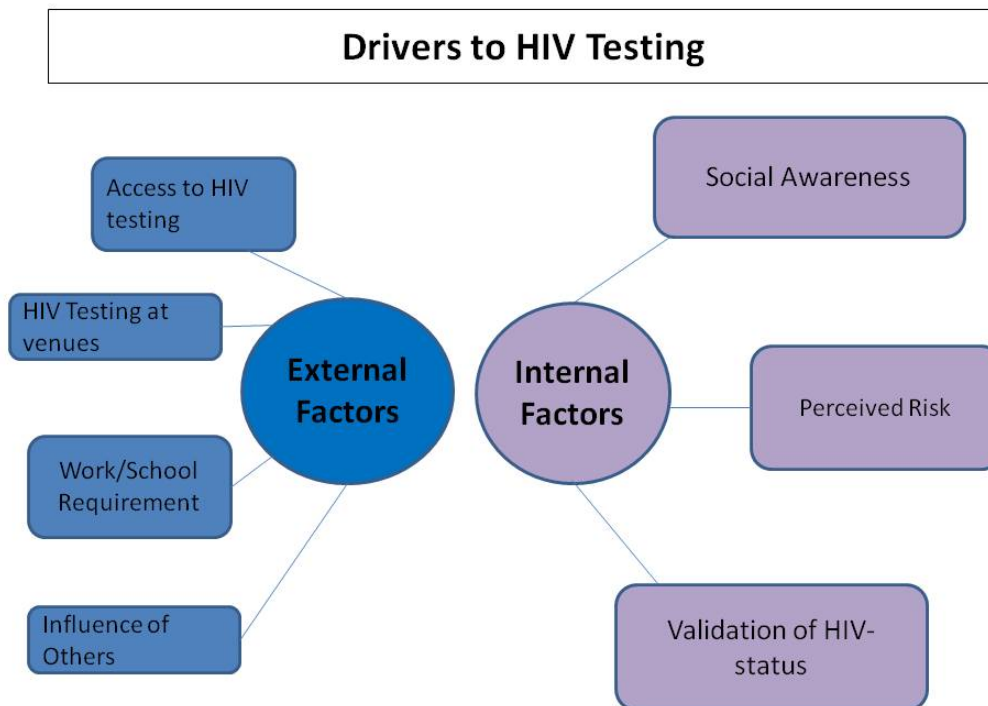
Drivers to HIV Testing

External Factors

Access to HIV testing

HIV Testing at venues

Work/School Requirement

Influence of Others

Internal Factors

Social Awareness

Perceived Risk

Validation of HIV-status